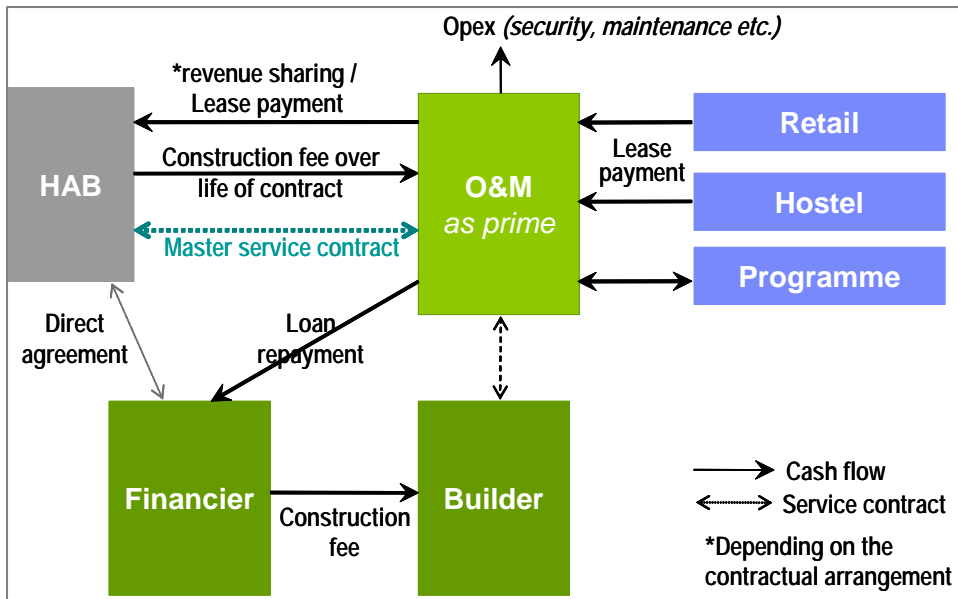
Opex (security, maintenance etc.)

*revenue sharing / Lease payment

HAB

Construction fee over life of contract

O&M as prime

Master service contract

Lease payment

Retail

Hostel

Programme

Direct agreement

Loan repayment

Financier

Construction fee

Builder

Cash flow

Service contract

*Depending on the contractual arrangement